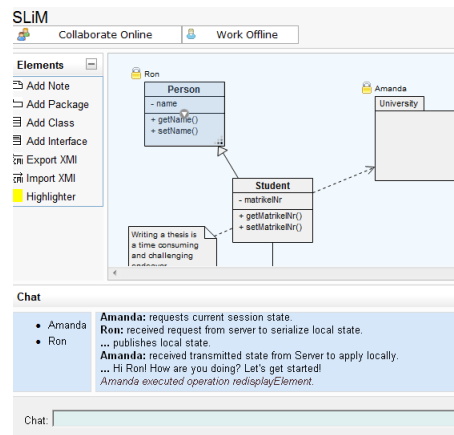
SLiM

Collaborate Online

Work Offline

Elements

Add Note

Add Package

Add Class

Add Interface

Export XMI

Import XMI

Highlighter

Ron

Person

- name

+ getName()
+ setName()

Amanda

University

Student

- matrikelNr

+ getMatrikelNr()
+ setMatrikelNr()

Writing a thesis is a time consuming and challenging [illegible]

Chat

- Amanda
- Ron

**Amanda:** requests current session state.
**Ron:** received request from server to serialize local state.
**...** publishes local state.
**Amanda:** received transmitted state from Server to apply locally.
**...** Hi Ron! How are you doing? Let's get started!
*Amanda executed operation redisplayElement.*

Chat: